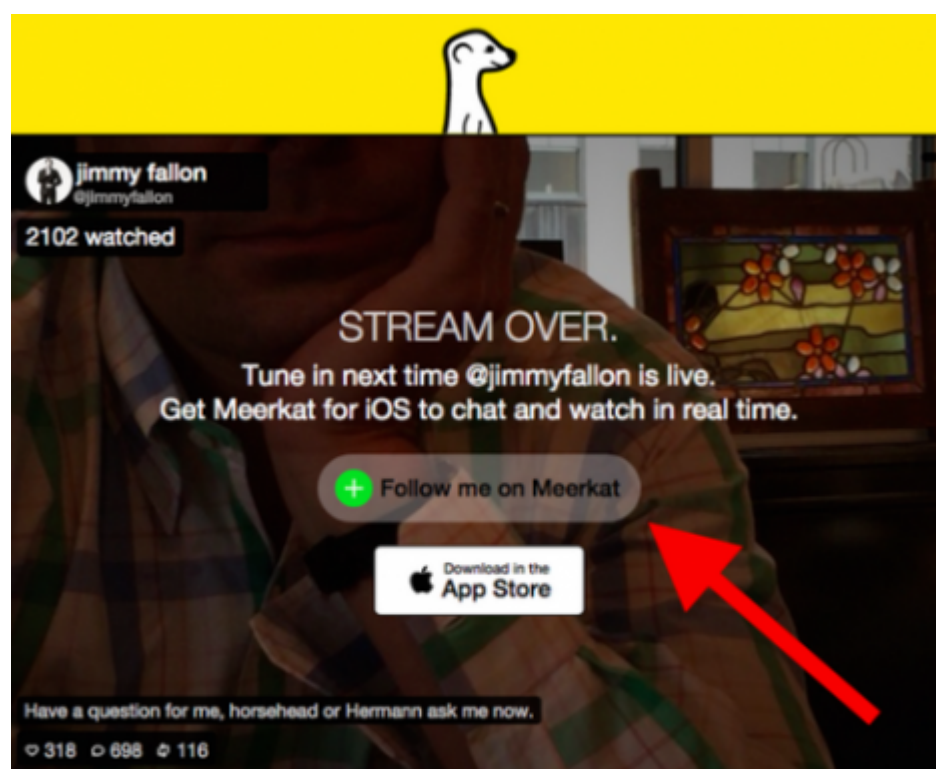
jimmy fallon
@jimmyfallon

2102 watched

STREAM OVER.

Tune in next time @jimmyfallon is live.
Get Meerkat for iOS to chat and watch in real time.

Follow me on Meerkat

Download in the
App Store

Have a question for me, horsehead or Hermann ask me now.

318 698 116